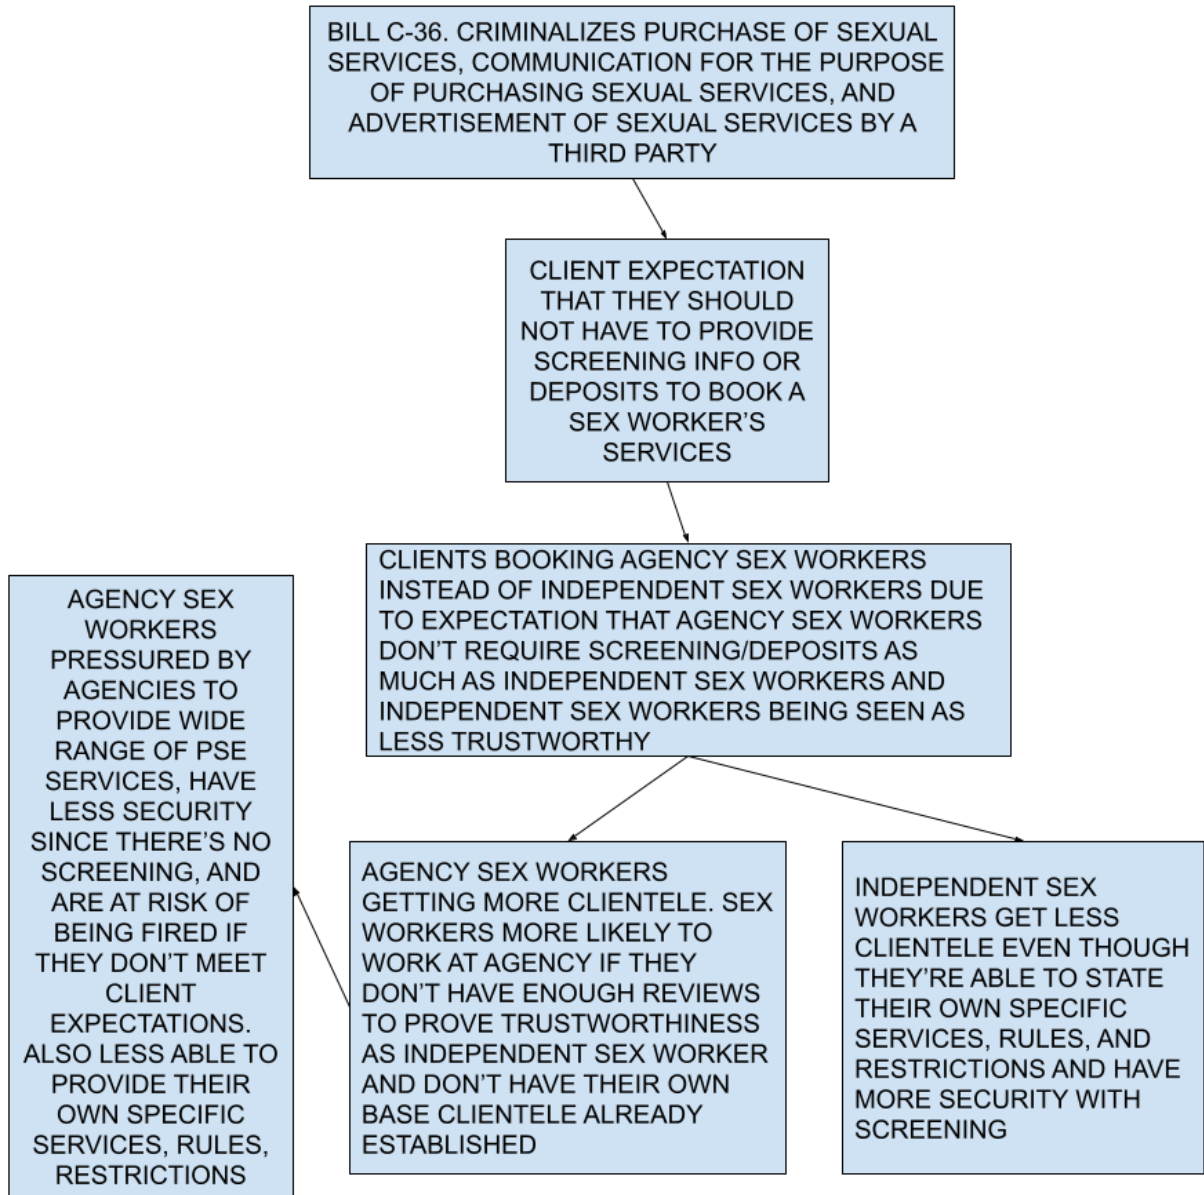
BILL C-36. CRIMINALIZES PURCHASE OF SEXUAL SERVICES, COMMUNICATION FOR THE PURPOSE OF PURCHASING SEXUAL SERVICES, AND ADVERTISEMENT OF SEXUAL SERVICES BY A THIRD PARTY

CLIENT EXPECTATION THAT THEY SHOULD NOT HAVE TO PROVIDE SCREENING INFO OR DEPOSITS TO BOOK A SEX WORKER'S SERVICES

CLIENTS BOOKING AGENCY SEX WORKERS INSTEAD OF INDEPENDENT SEX WORKERS DUE TO EXPECTATION THAT AGENCY SEX WORKERS DON'T REQUIRE SCREENING/DEPOSITS AS MUCH AS INDEPENDENT SEX WORKERS AND INDEPENDENT SEX WORKERS BEING SEEN AS LESS TRUSTWORTHY

AGENCY SEX WORKERS GETTING MORE CLIENTELE. SEX WORKERS MORE LIKELY TO WORK AT AGENCY IF THEY DON'T HAVE ENOUGH REVIEWS TO PROVE TRUSTWORTHINESS AS INDEPENDENT SEX WORKER AND DON'T HAVE THEIR OWN BASE CLIENTELE ALREADY ESTABLISHED

INDEPENDENT SEX WORKERS GET LESS CLIENTELE EVEN THOUGH THEY'RE ABLE TO STATE THEIR OWN SPECIFIC SERVICES, RULES, AND RESTRICTIONS AND HAVE MORE SECURITY WITH SCREENING

AGENCY SEX WORKERS PRESSURED BY AGENCIES TO PROVIDE WIDE RANGE OF PSE SERVICES, HAVE LESS SECURITY SINCE THERE'S NO SCREENING, AND ARE AT RISK OF BEING FIRED IF THEY DON'T MEET CLIENT EXPECTATIONS. ALSO LESS ABLE TO PROVIDE THEIR OWN SPECIFIC SERVICES, RULES, RESTRICTIONS